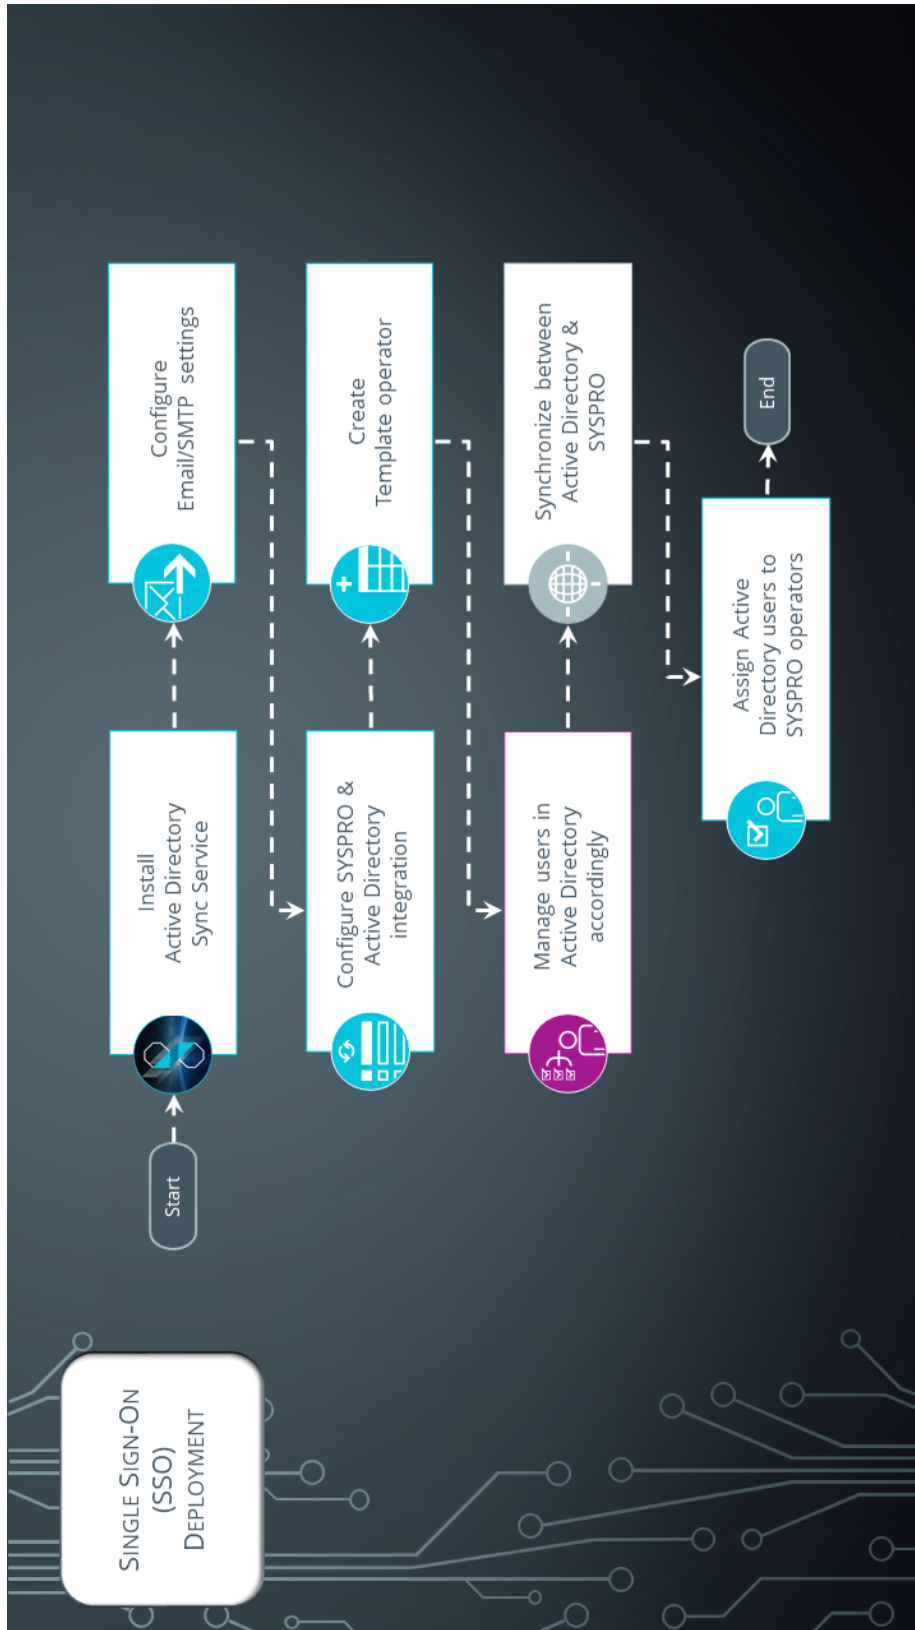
Single Sign-On (SSO) Deployment

Start

Install Active Directory Sync Service

Configure Email/SMTP settings

Configure SYSPRO & Active Directory integration

Create Template operator

Manage users in Active Directory accordingly

Synchronize between Active Directory & SYSPRO

Assign Active Directory users to SYSPRO operators

End